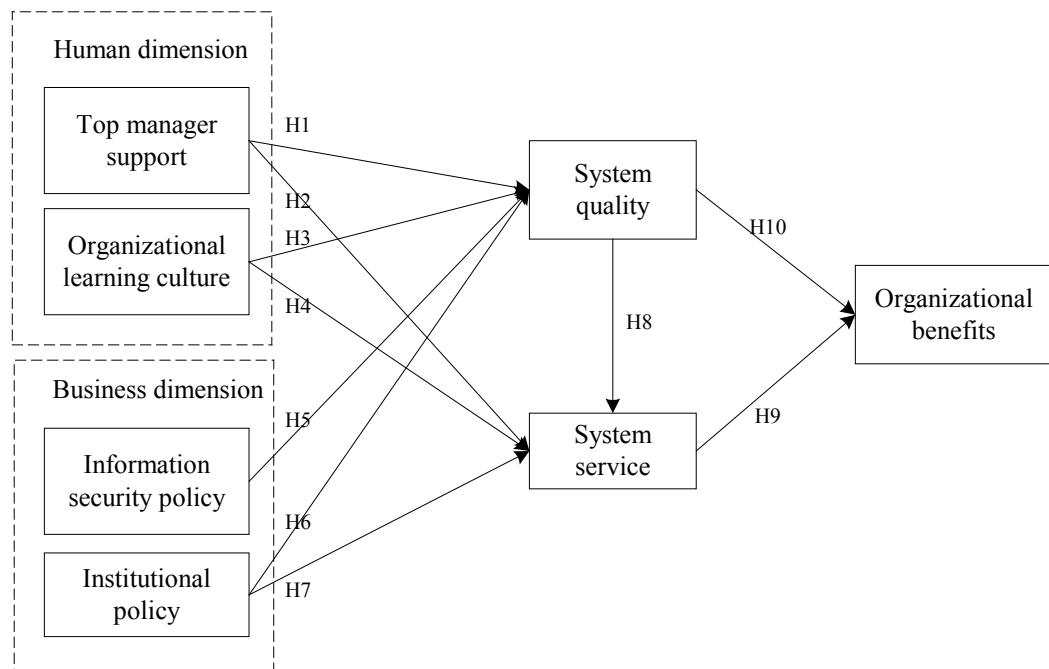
Human dimension

Top manager support

Organizational learning culture

Business dimension

Information security policy

Institutional policy

H1

H2

H3

H4

H5

H6

H7

System quality

System service

H8

H10

H9

Organizational benefits